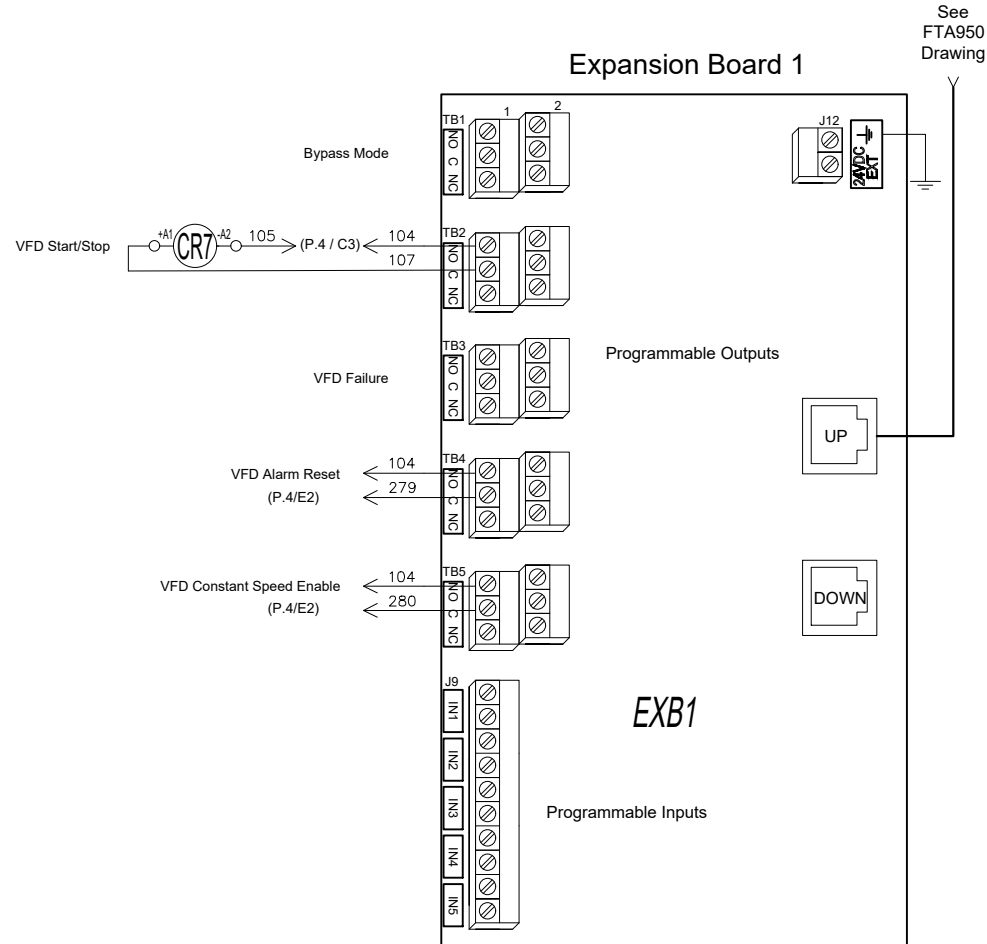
See FTA950 Drawing

Expansion Board 1

1 2

TB1
NO
C
NC

Bypass Mode

J12
24VDC EXT

VFD Start/Stop
+A1 CR7 -A2 105 (P.4 / C3) 104
107

TB2
NO
C
NC

TB3
NO
C
NC

Programmable Outputs

VFD Failure

UP

VFD Alarm Reset 104
(P.4/E2) 279

TB4
NO
C
NC

VFD Constant Speed Enable 104
(P.4/E2) 280

TB5
NO
C
NC

DOWN

J9
IN1
IN2
IN3
IN4
IN5

EXB1

Programmable Inputs